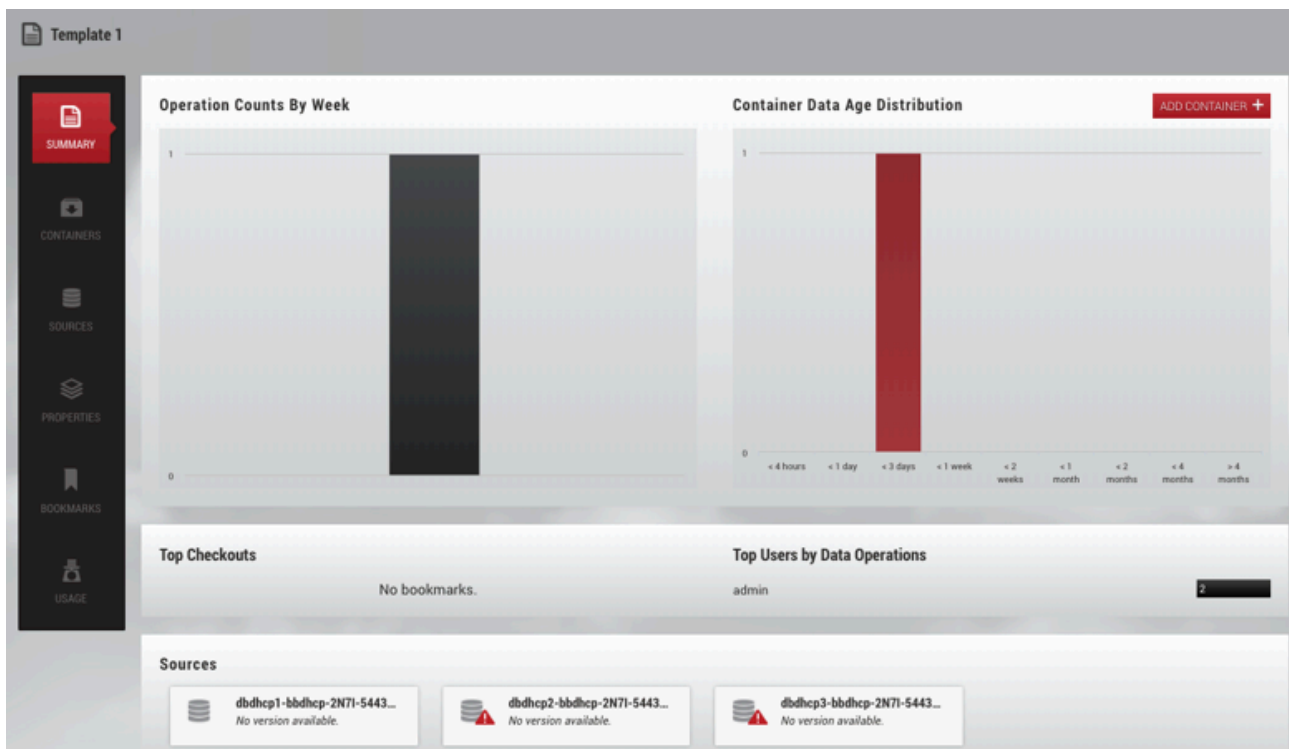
Template 1

SUMMARY

CONTAINERS

SOURCES

PROPERTIES

BOOKMARKS

USAGE

Operation Counts By Week

1

0

Container Data Age Distribution

ADD CONTAINER +

1

0

< 4 hours
< 1 day
< 3 days
< 1 week
< 2 weeks
< 1 month
< 2 months
< 4 months
> 4 months

Top Checkouts

No bookmarks.

Top Users by Data Operations

admin

2

Sources

dbdhcp1-bbdhcp-2N7I-5443...
No version available.

dbdhcp2-bbdhcp-2N7I-5443...
No version available.

dbdhcp3-bbdhcp-2N7I-5443...
No version available.